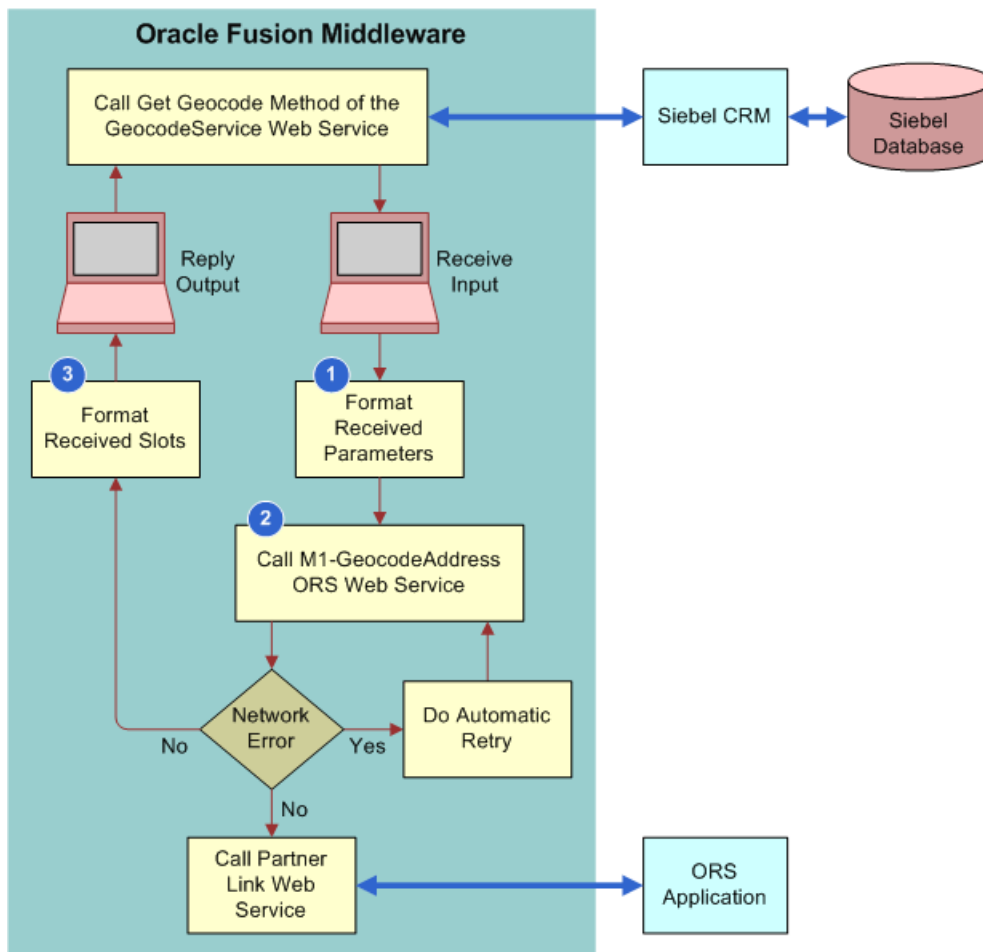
Oracle Fusion Middleware

Call Get Geocode Method of the GeocodeService Web Service

Siebel CRM

Siebel Database

Reply Output

Receive Input

3

Format Received Slots

1

Format Received Parameters

2

Call M1-GeocodeAddress ORS Web Service

Network Error

No

Yes

Do Automatic Retry

No

Call Partner Link Web Service

ORS Application